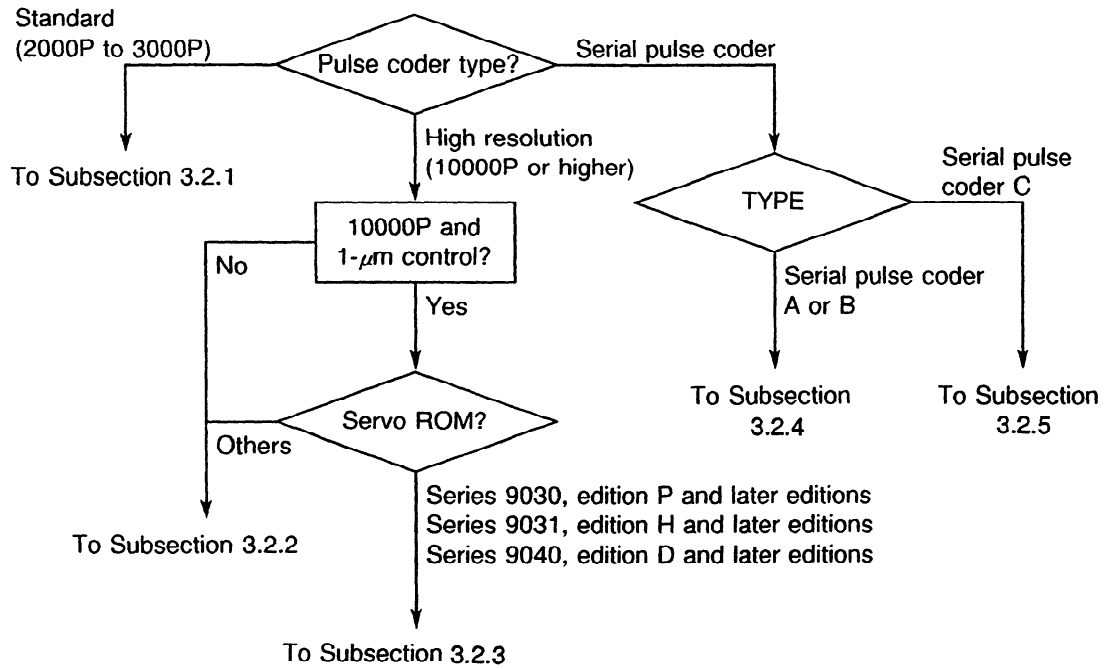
Standard (2000P to 3000P)

Pulse coder type?

Serial pulse coder

To Subsection 3.2.1

High resolution (10000P or higher)

10000P and 1-$\mu$m control?

No

Yes

TYPE

Serial pulse coder C

Serial pulse coder A or B

To Subsection 3.2.4

To Subsection 3.2.5

Servo ROM?

Others

To Subsection 3.2.2

Series 9030, edition P and later editions
Series 9031, edition H and later editions
Series 9040, edition D and later editions

To Subsection 3.2.3